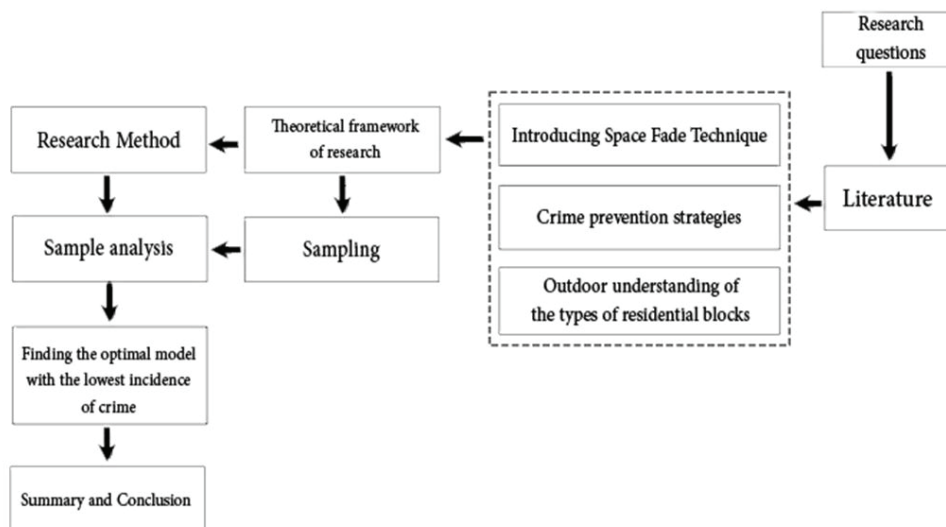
Research questions

Literature

Introducing Space Fade Technique

Crime prevention strategies

Outdoor understanding of the types of residential blocks

Theoretical framework of research

Research Method

Sampling

Sample analysis

Finding the optimal model with the lowest incidence of crime

Summary and Conclusion